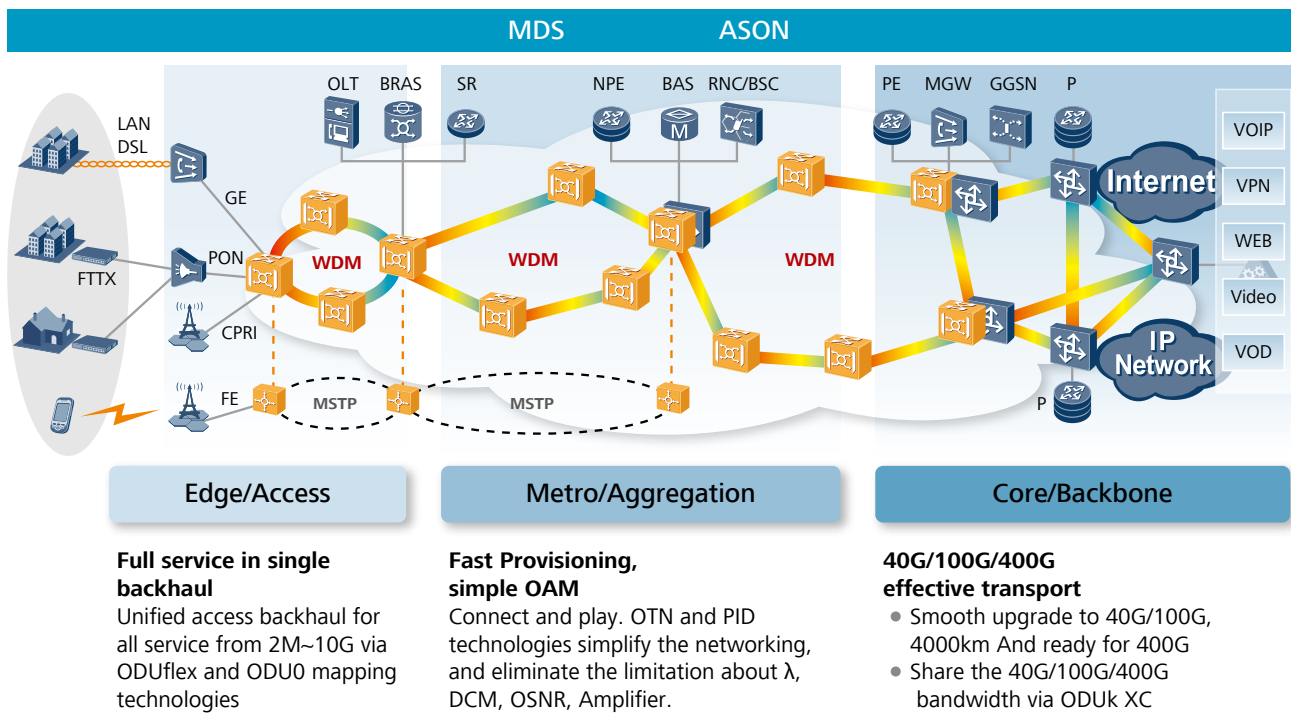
MDS ASON

LAN
DSL

GE

PON

FTTX

CPRI

FE

OLT BRAS SR

WDM

MSTP

NPE BAS RNC/BSC

WDM

MSTP

WDM

PE MGW GGSN P

Internet

IP Network

P

VOIP
VPN
WEB
Video
VOD

Edge/Access

Metro/Aggregation

Core/Backbone

**Full service in single backhaul**
Unified access backhaul for all service from 2M~10G via ODUflex and ODU0 mapping technologies

**Fast Provisioning, simple OAM**
Connect and play. OTN and PID technologies simplify the networking, and eliminate the limitation about λ, DCM, OSNR, Amplifier.

**40G/100G/400G effective transport**
• Smooth upgrade to 40G/100G, 4000km And ready for 400G
• Share the 40G/100G/400G bandwidth via ODUk XC